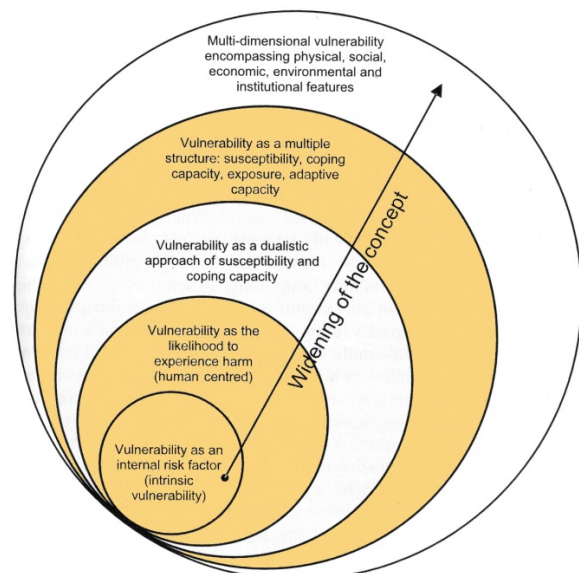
Multi-dimensional vulnerability encompassing physical, social, economic, environmental and institutional features

Vulnerability as a multiple structure: susceptibility, coping capacity, exposure, adaptive capacity

Vulnerability as a dualistic approach of susceptibility and coping capacity

Vulnerability as the likelihood to experience harm (human centred)

Vulnerability as an internal risk factor (intrinsic vulnerability)

Widening of the concept